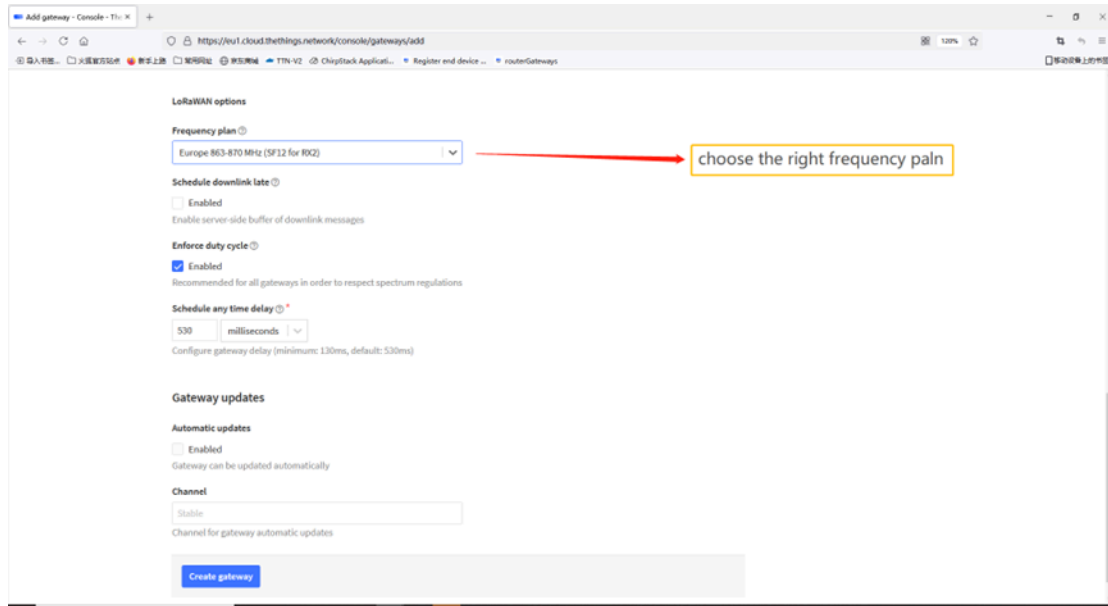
Add gateway - Console - The ×
+
https://eu1.cloud.thethings.network/console/gateways/add
120%
导入书签... 火狐官方站点 新手上路 常用网址 京东商城 TTN-V2 ChirpStack Applicati... Register end device ... routerGateways
移动设备上的书签

LoRaWAN options

Frequency plan

Europe 863-870 MHz (SF12 for RX2)

choose the right frequency paln

Schedule downlink late

Enabled

Enable server-side buffer of downlink messages

Enforce duty cycle

Enabled

Recommended for all gateways in order to respect spectrum regulations

Schedule any time delay *

530 milliseconds

Configure gateway delay (minimum: 130ms, default: 530ms)

Gateway updates

Automatic updates

Enabled

Gateway can be updated automatically

Channel

Stable

Channel for gateway automatic updates

Create gateway